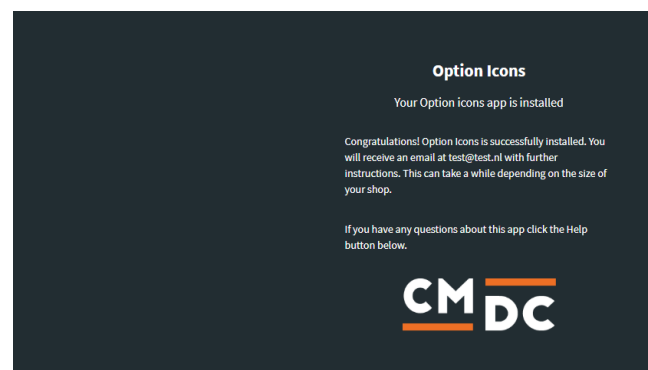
Option Icons

Your Option icons app is installed

Congratulations! Option Icons is successfully installed. You will receive an email at test@test.nl with further instructions. This can take a while depending on the size of your shop.

If you have any questions about this app click the Help button below.

CM DC